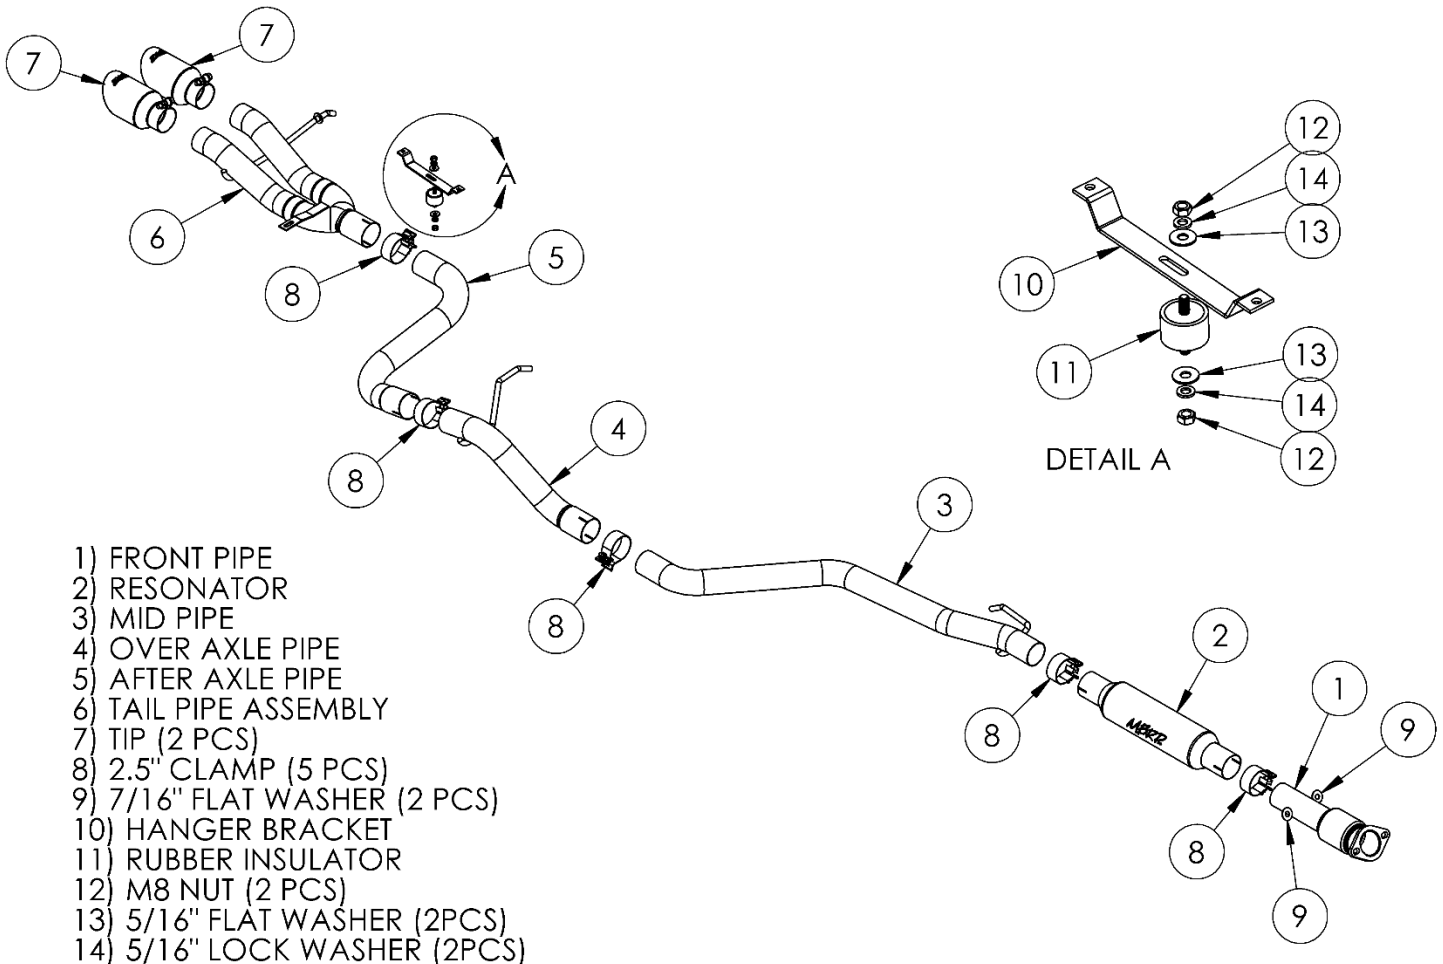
7
7
6
A
8
5
12
14
13
10
11
13
14
12
DETAIL A
8
4
3
1) FRONT PIPE
2) RESONATOR
3) MID PIPE
4) OVER AXLE PIPE
5) AFTER AXLE PIPE
6) TAIL PIPE ASSEMBLY
7) TIP (2 PCS)
8) 2.5" CLAMP (5 PCS)
9) 7/16" FLAT WASHER (2 PCS)
10) HANGER BRACKET
11) RUBBER INSULATOR
12) M8 NUT (2 PCS)
13) 5/16" FLAT WASHER (2PCS)
14) 5/16" LOCK WASHER (2PCS)
8
2
8
MBRP
1
9
8
9